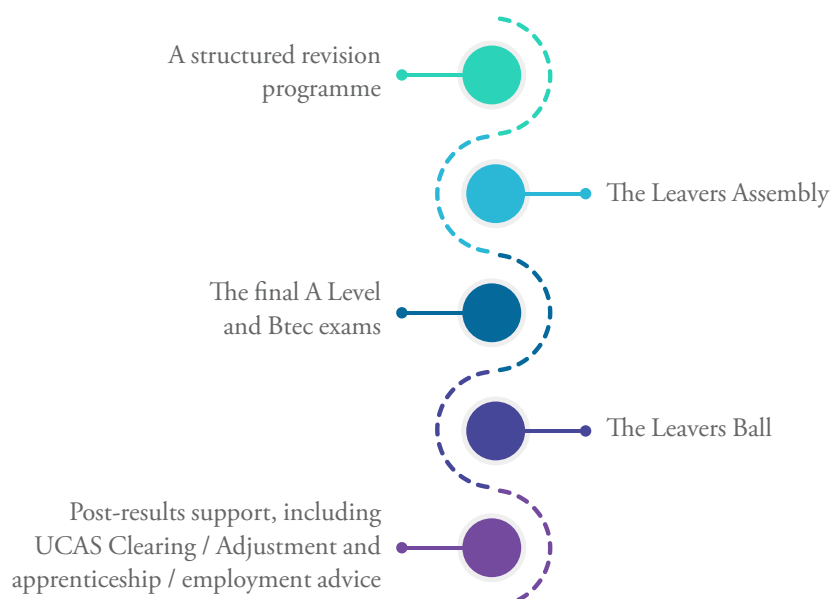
A structured revision programme

The Leavers Assembly

The final A Level and Btec exams

The Leavers Ball

Post-results support, including UCAS Clearing / Adjustment and apprenticeship / employment advice